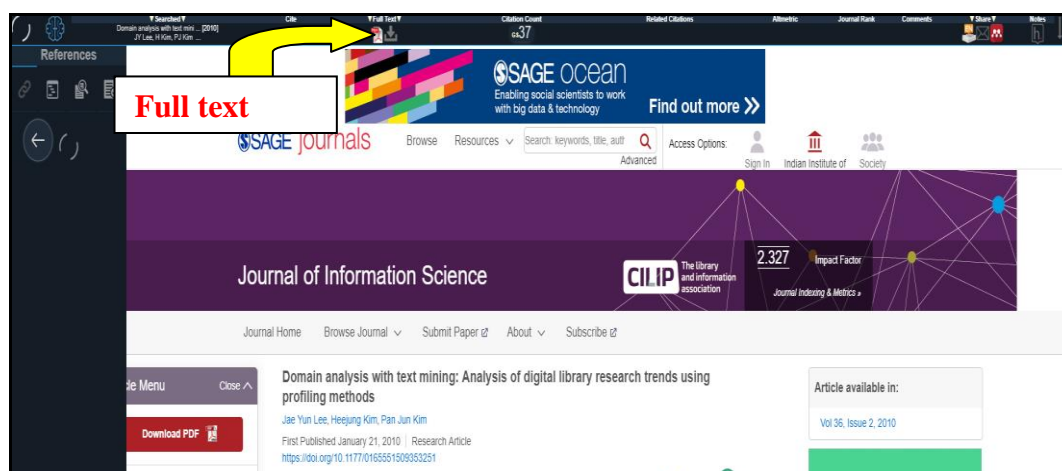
▼Searched▼
Domain analysis with text mini ... [2010]
JY Lee, H Kim, PJ Kim ...

Cite

▼Full Text▼

Citation Count
GS37

Related Citations

Altmetric

Journal Rank

Comments

▼Share▼

Notes

References

Full text

SAGE ocean
Enabling social scientists to work with big data & technology
Find out more ❯❯

SAGE journals

Browse

Resources

Search: keywords, title, auth

Advanced

Access Options:

Sign In

Indian Institute of

Society

Journal of Information Science

CILIP The library and information association

2.327 Impact Factor

Journal Indexing & Metrics »

Journal Home

Browse Journal

Submit Paper

About

Subscribe

le Menu

Close

Download PDF

Domain analysis with text mining: Analysis of digital library research trends using profiling methods

Jae Yun Lee, Heejung Kim, Pan Jun Kim

First Published January 21, 2010 | Research Article

https://doi.org/10.1177/0165551509353251

Article available in:

Vol 36, Issue 2, 2010